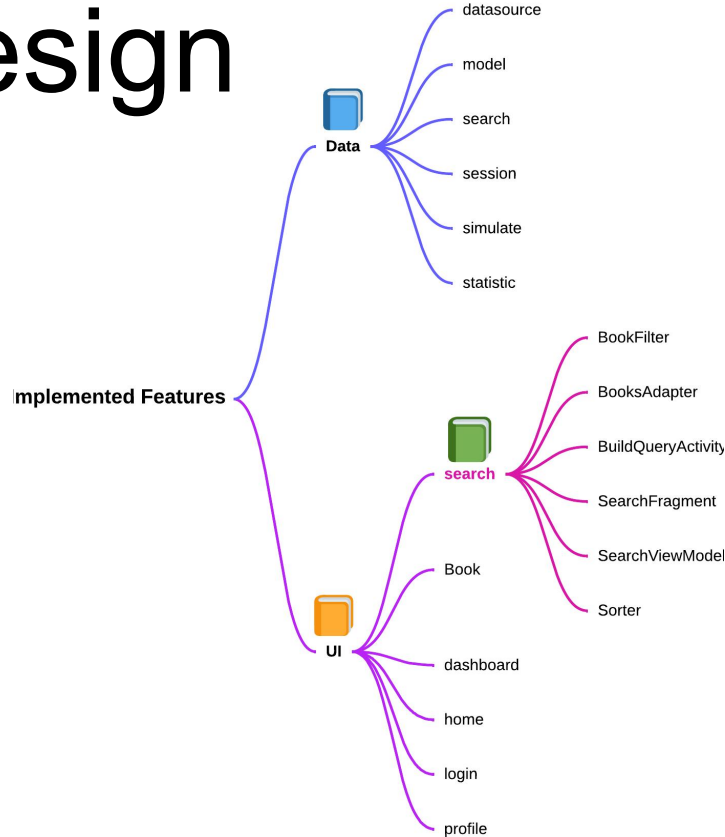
esign

Implemented Features

Data

datasource

model

search

session

simulate

statistic

UI

search

BookFilter

BooksAdapter

BuildQueryActivity

SearchFragment

SearchViewModel

Sorter

Book

dashboard

home

login

profile